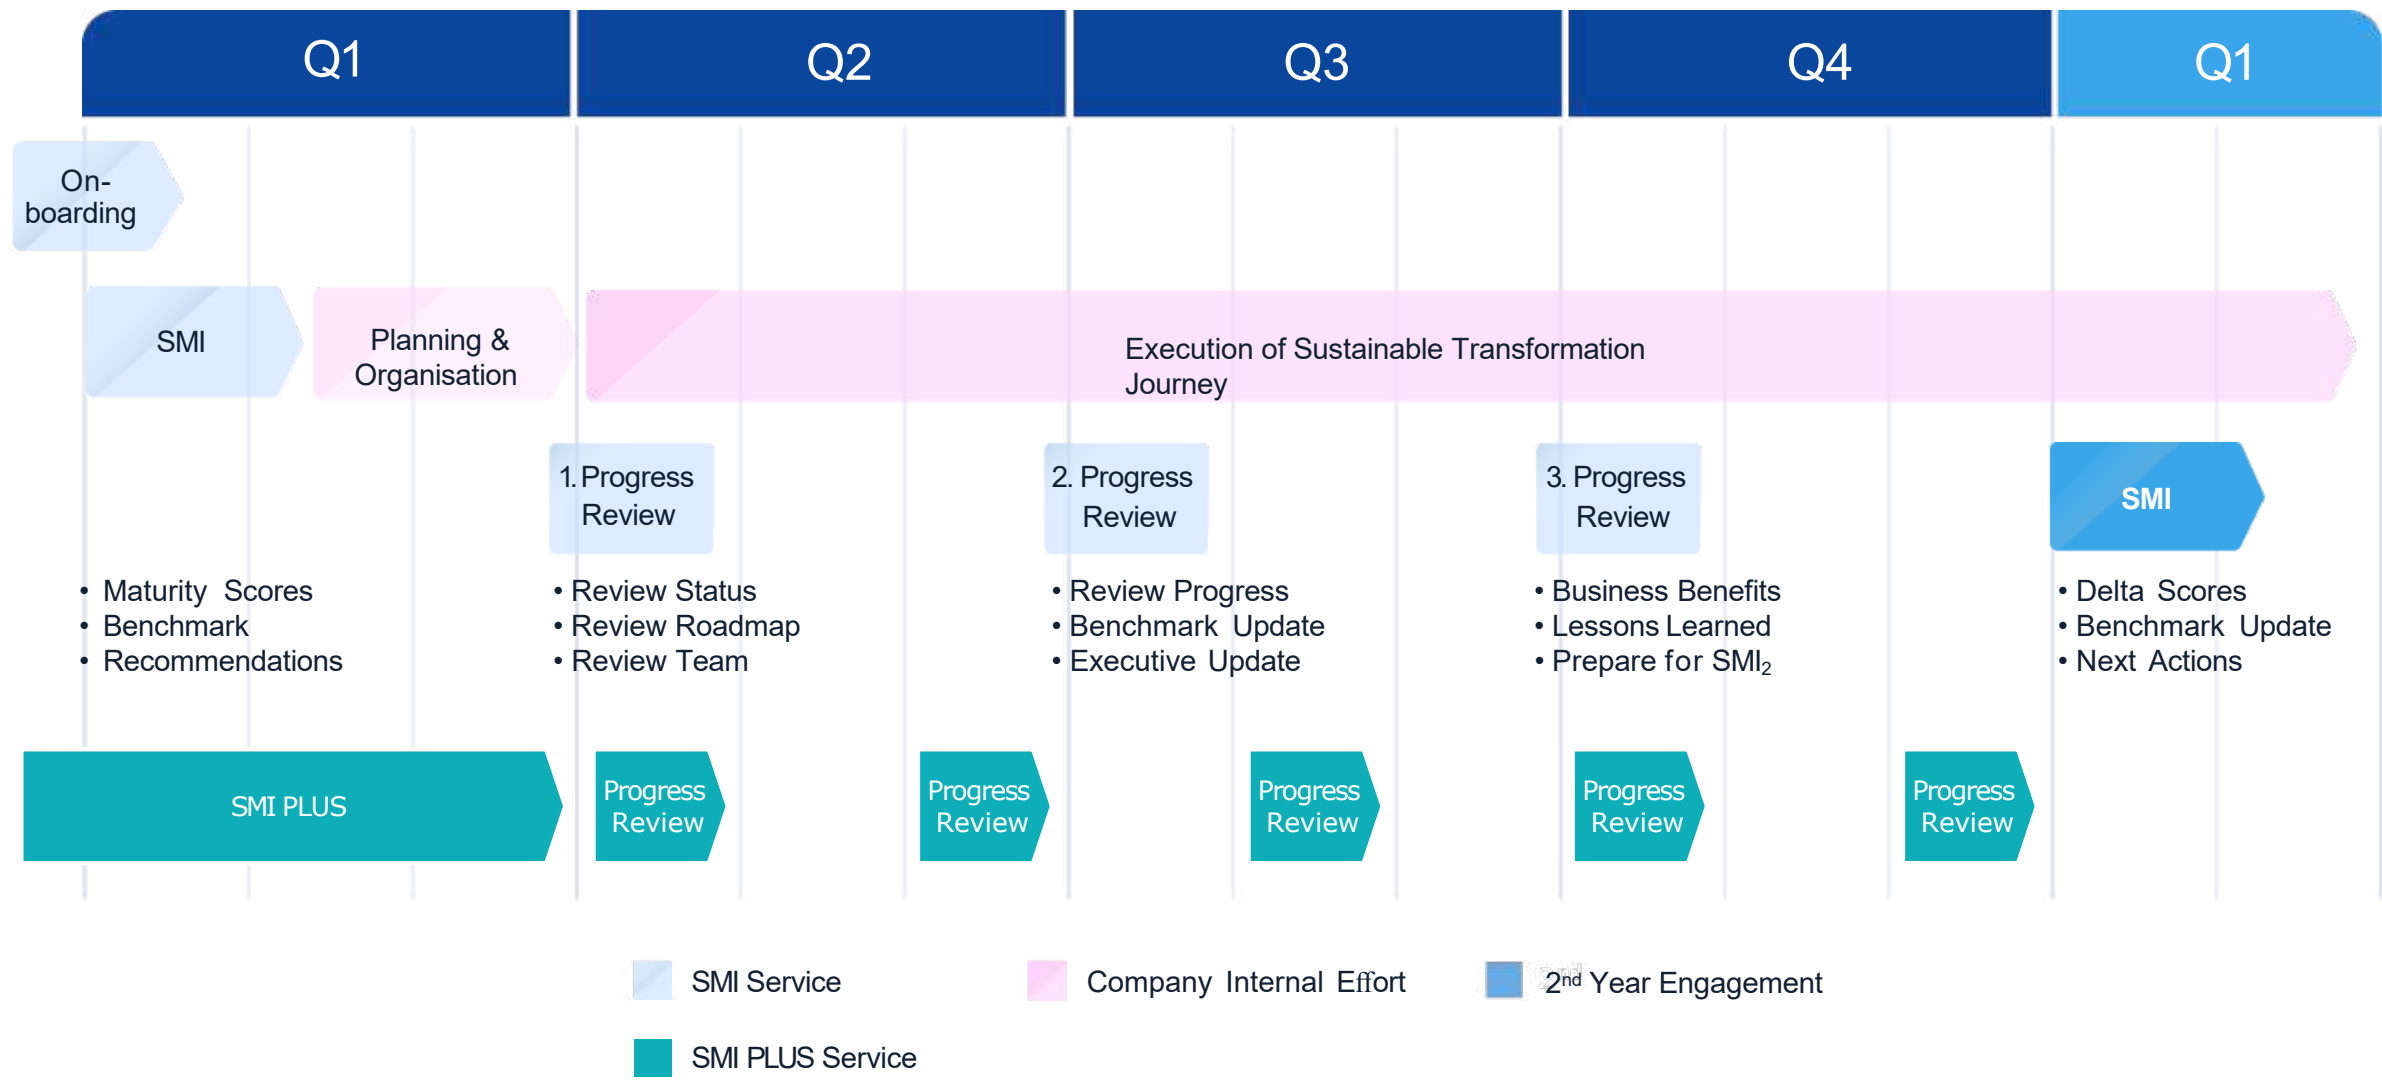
Q1 Q2 Q3 Q4 Q1

On-boarding

SMI

Planning & Organisation

Execution of Sustainable Transformation Journey

1. Progress Review

2. Progress Review

3. Progress Review

SMI

• Maturity Scores
• Benchmark
• Recommendations

• Review Status
• Review Roadmap
• Review Team

• Review Progress
• Benchmark Update
• Executive Update

• Business Benefits
• Lessons Learned
• Prepare for SMI$_2$

• Delta Scores
• Benchmark Update
• Next Actions

SMI PLUS

Progress Review

Progress Review

Progress Review

Progress Review

Progress Review

SMI Service

Company Internal Effort

2$^{nd}$ Year Engagement

SMI PLUS Service